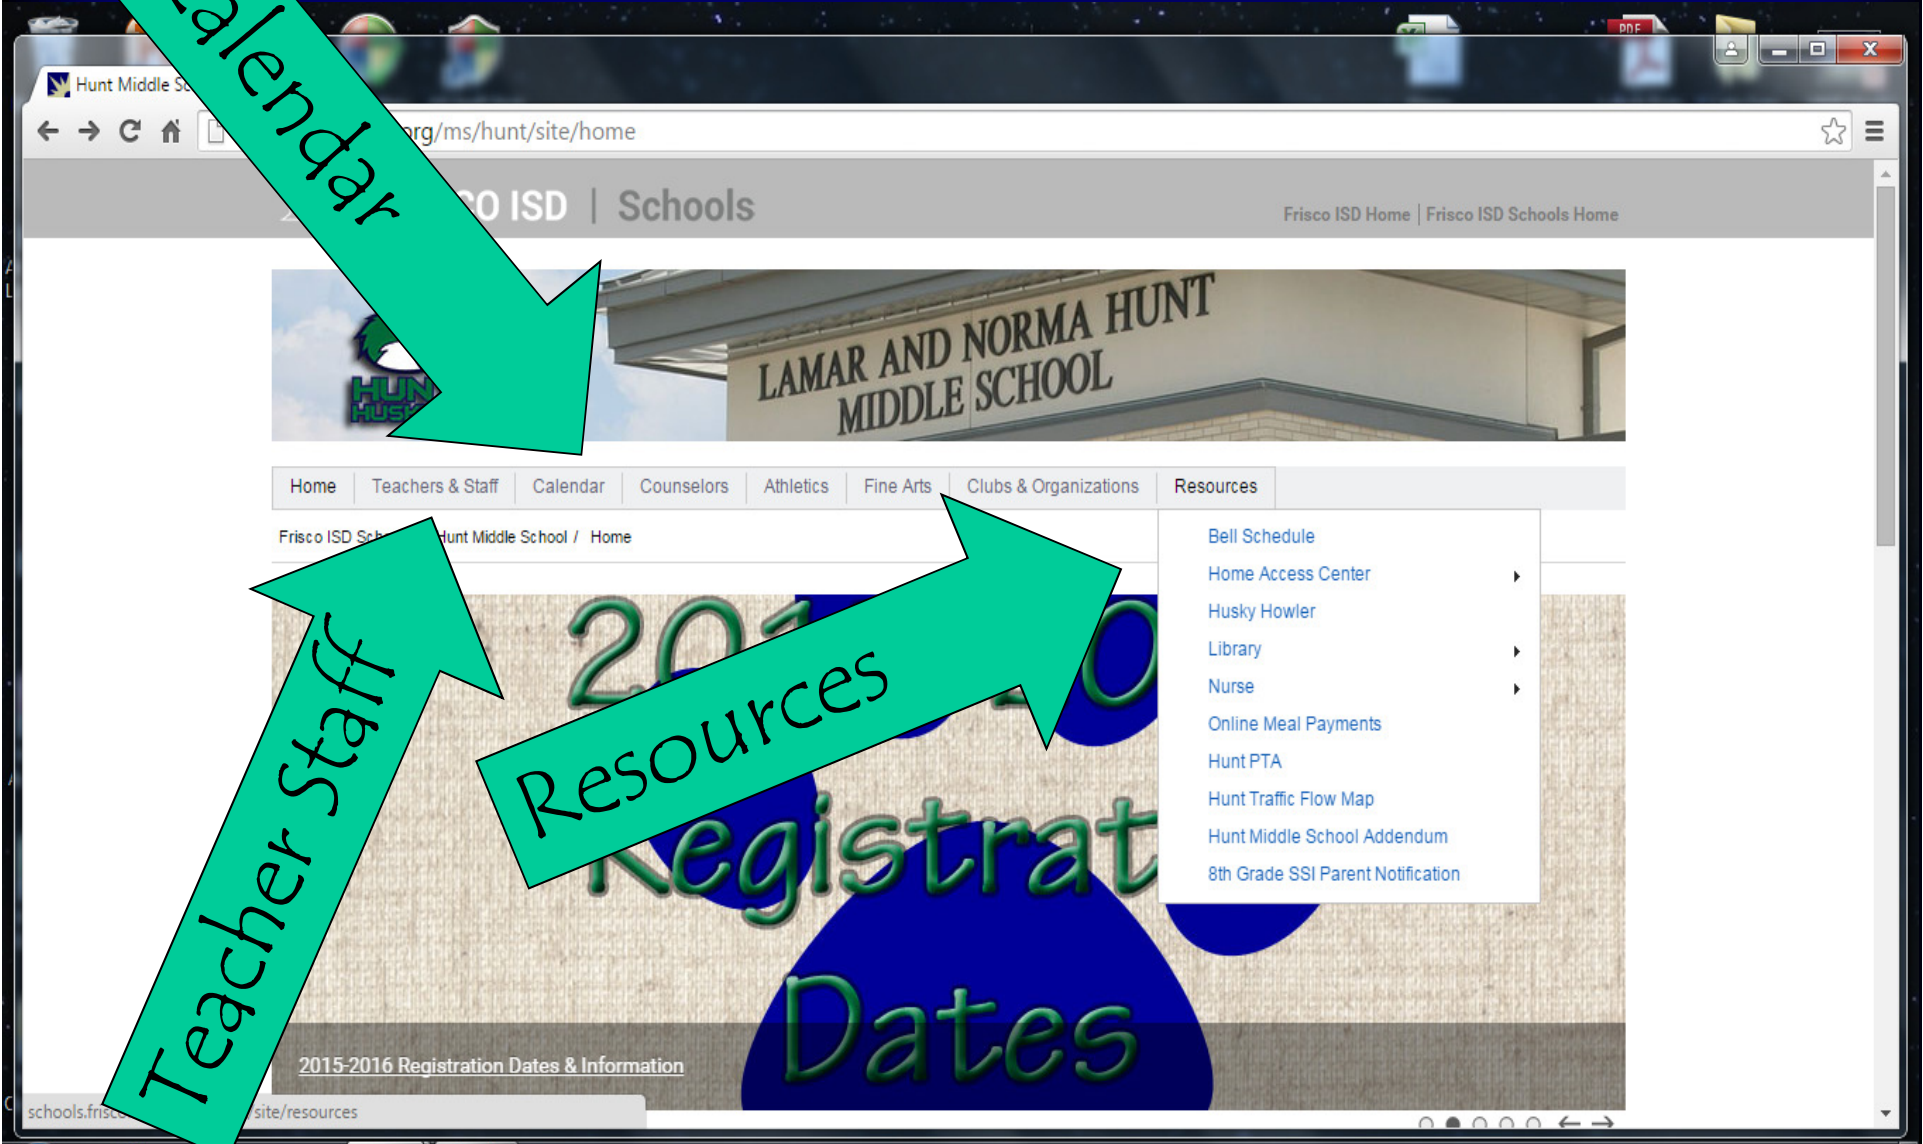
alendar

Hunt Middle Sc

org/ms/hunt/site/home

CO ISD | Schools

Frisco ISD Home | Frisco ISD Schools Home

LAMAR AND NORMA HUNT MIDDLE SCHOOL

HUN HUSK

Home | Teachers & Staff | Calendar | Counselors | Athletics | Fine Arts | Clubs & Organizations | Resources

Frisco ISD Sch Hunt Middle School / Home

Bell Schedule
Home Access Center
Husky Howler
Library
Nurse
Online Meal Payments
Hunt PTA
Hunt Traffic Flow Map
Hunt Middle School Addendum
8th Grade SSI Parent Notification

201 0

Resources

Registrat

Dates

Teacher Staff

2015-2016 Registration Dates & Information

schools.frisc site/resources

PDF